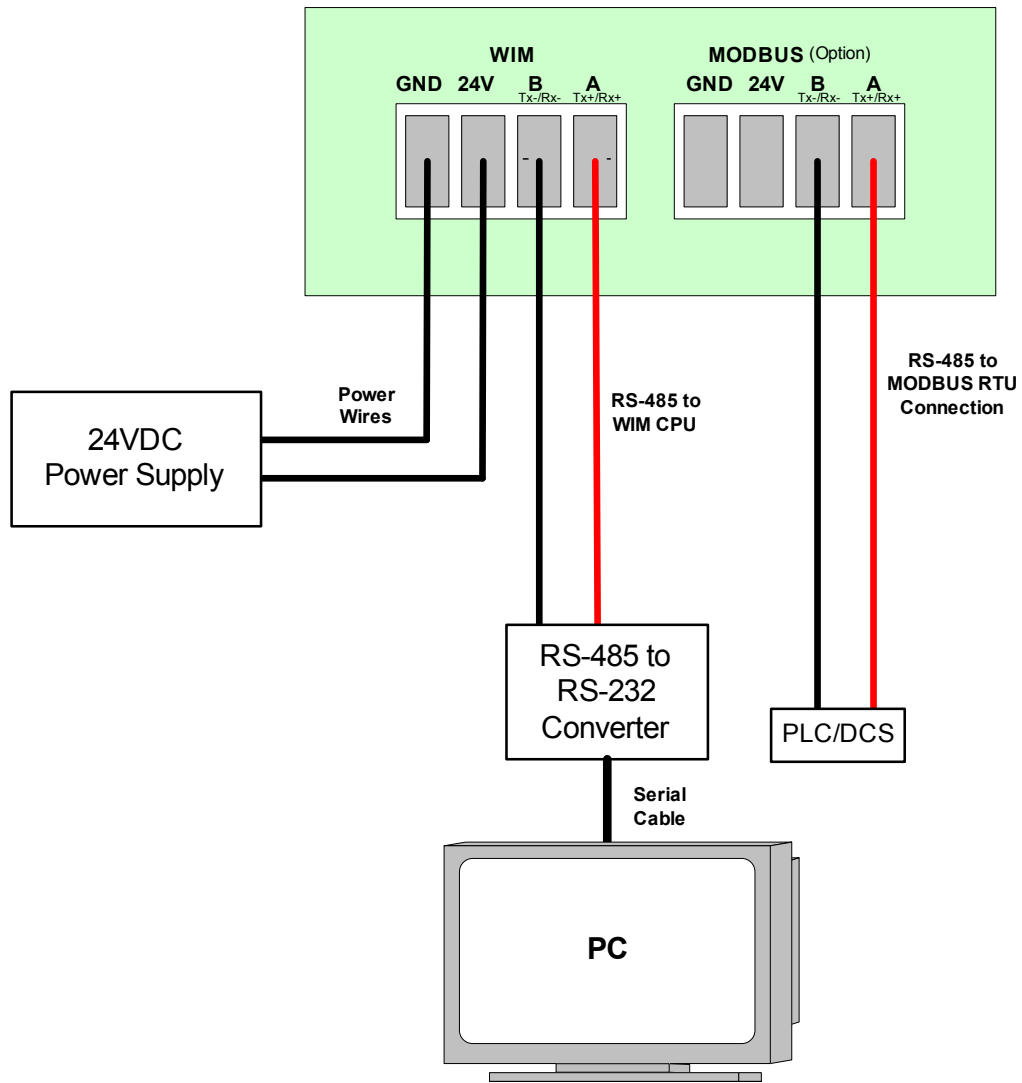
WIM

GND 24V B Tx-/Rx- A Tx+/Rx+

MODBUS (Option)

GND 24V B Tx-/Rx- A Tx+/Rx+

Power Wires

RS-485 to WIM CPU

RS-485 to MODBUS RTU Connection

24VDC Power Supply

RS-485 to RS-232 Converter

PLC/DCS

Serial Cable

PC